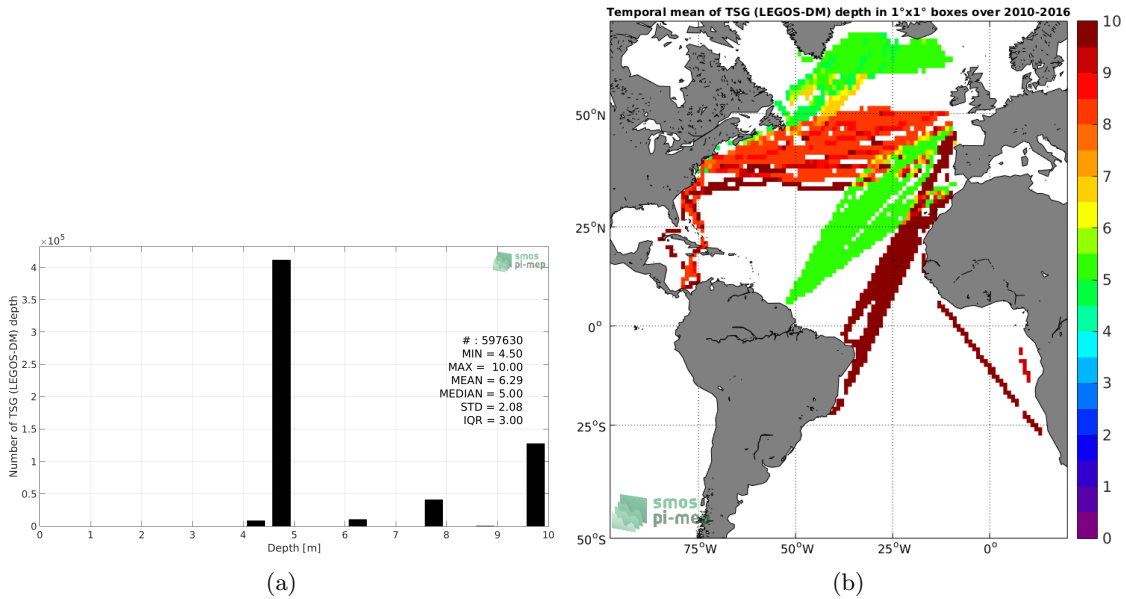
$\times10^5$

smos pi-mep

Number of TSG (LEGOS-DM) depth

4
3.5
3
2.5
2
1.5
1
0.5
0

# : 597630
MIN = 4.50
MAX = 10.00
MEAN = 6.29
MEDIAN = 5.00
STD = 2.08
IQR = 3.00

0 1 2 3 4 5 6 7 8 9 10
Depth [m]

(a)

Temporal mean of TSG (LEGOS-DM) depth in 1°x1° boxes over 2010-2016

50°N
25°N
0°
25°S
50°S

75°W 50°W 25°W 0°

smos pi-mep

10
9
8
7
6
5
4
3
2
1
0

(b)